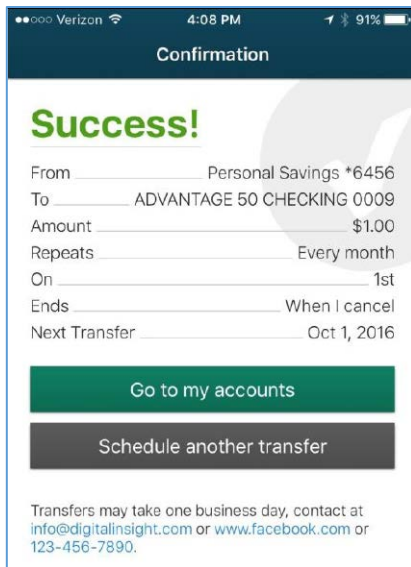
●●○○○ Verizon 4:08 PM 91%

Confirmation

Success!

From Personal Savings *6456
To ADVANTAGE 50 CHECKING 0009
Amount $1.00
Repeats Every month
On 1st
Ends When I cancel
Next Transfer Oct 1, 2016

Go to my accounts

Schedule another transfer

Transfers may take one business day, contact at info@digitalinsight.com or www.facebook.com or 123-456-7890.